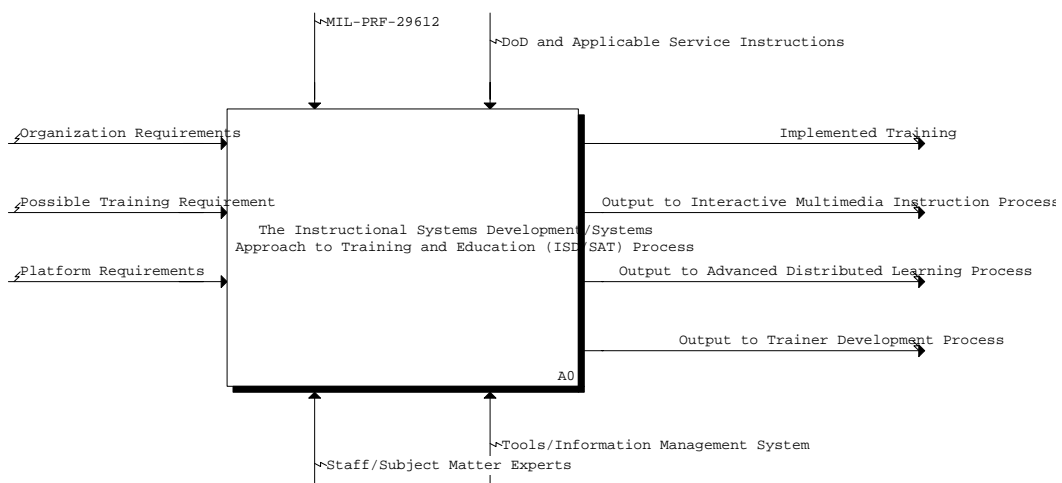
MIL-PRF-29612

DoD and Applicable Service Instructions

Organization Requirements

Possible Training Requirement

Platform Requirements

The Instructional Systems Development/Systems Approach to Training and Education (ISD/SAT) Process

A0

Implemented Training

Output to Interactive Multimedia Instruction Process

Output to Advanced Distributed Learning Process

Output to Trainer Development Process

Tools/Information Management System

Staff/Subject Matter Experts